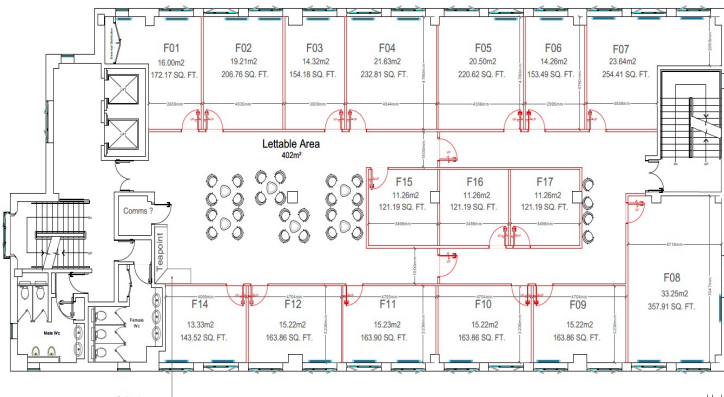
F01
16.00m2
172.17 SQ. FT.

F02
19.21m2
206.76 SQ. FT.

F03
14.32m2
154.18 SQ. FT.

F04
21.63m2
232.81 SQ. FT.

F05
20.50m2
220.62 SQ. FT.

F06
14.26m2
153.49 SQ. FT.

F07
23.64m2
254.41 SQ. FT.

Lettable Area
402m²

F15
11.26m2
121.19 SQ. FT.

F16
11.26m2
121.19 SQ. FT.

F17
11.26m2
121.19 SQ. FT.

Comms ?

Teapoint

F08
33.25m2
357.91 SQ. FT.

F14
13.33m2
143.52 SQ. FT.

F12
15.22m2
163.86 SQ. FT.

F11
15.23m2
163.90 SQ. FT.

F10
15.22m2
163.86 SQ. FT.

F09
15.22m2
163.86 SQ. FT.

Male Wc

Female Wc